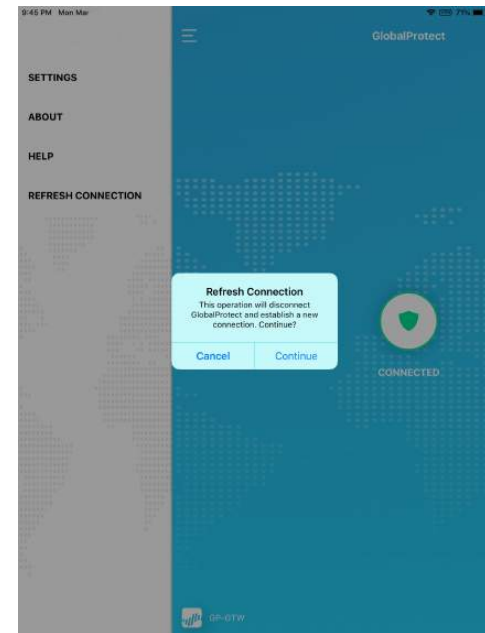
9:45 PM Mon Mar

71%

GlobalProtect

SETTINGS

ABOUT

HELP

REFRESH CONNECTION

Refresh Connection
This operation will disconnect GlobalProtect and establish a new connection. Continue?

Cancel Continue

CONNECTED

GP-GTW